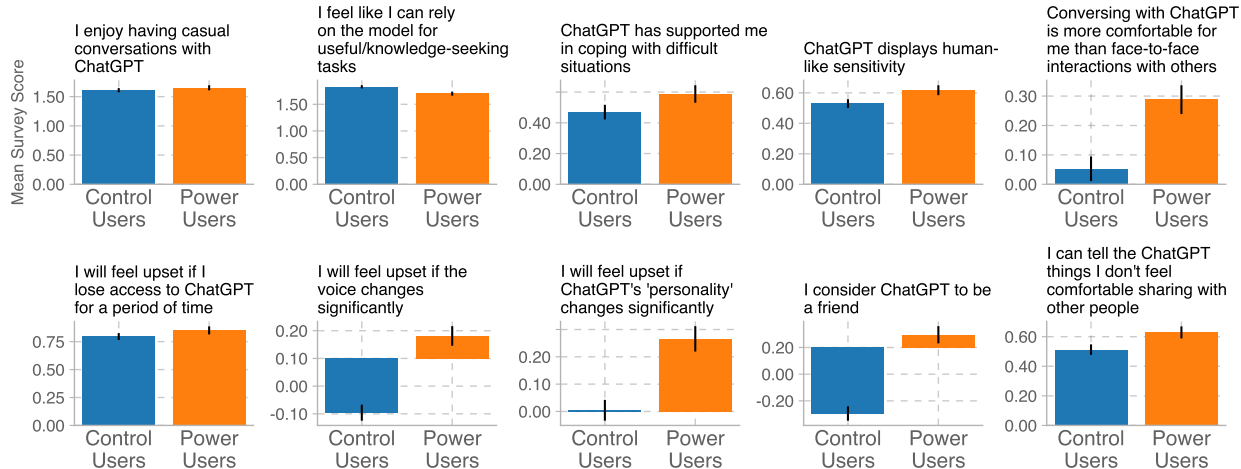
Mean Survey Score

I enjoy having casual conversations with ChatGPT

1.50
1.00
0.50
0.00

Control Users
Power Users

I feel like I can rely on the model for useful/knowledge-seeking tasks

1.50
1.00
0.50
0.00

Control Users
Power Users

ChatGPT has supported me in coping with difficult situations

0.40
0.20
0.00

Control Users
Power Users

ChatGPT displays human-like sensitivity

0.60
0.40
0.20
0.00

Control Users
Power Users

Conversing with ChatGPT is more comfortable for me than face-to-face interactions with others

0.30
0.20
0.10
0.00

Control Users
Power Users

I will feel upset if I lose access to ChatGPT for a period of time

0.75
0.50
0.25
0.00

Control Users
Power Users

I will feel upset if the voice changes significantly

0.20
0.10
0.00
-0.10

Control Users
Power Users

I will feel upset if ChatGPT's 'personality' changes significantly

0.20
0.10
0.00

Control Users
Power Users

I consider ChatGPT to be a friend

0.20
0.00
-0.20

Control Users
Power Users

I can tell the ChatGPT things I don't feel comfortable sharing with other people

0.60
0.40
0.20
0.00

Control Users
Power Users